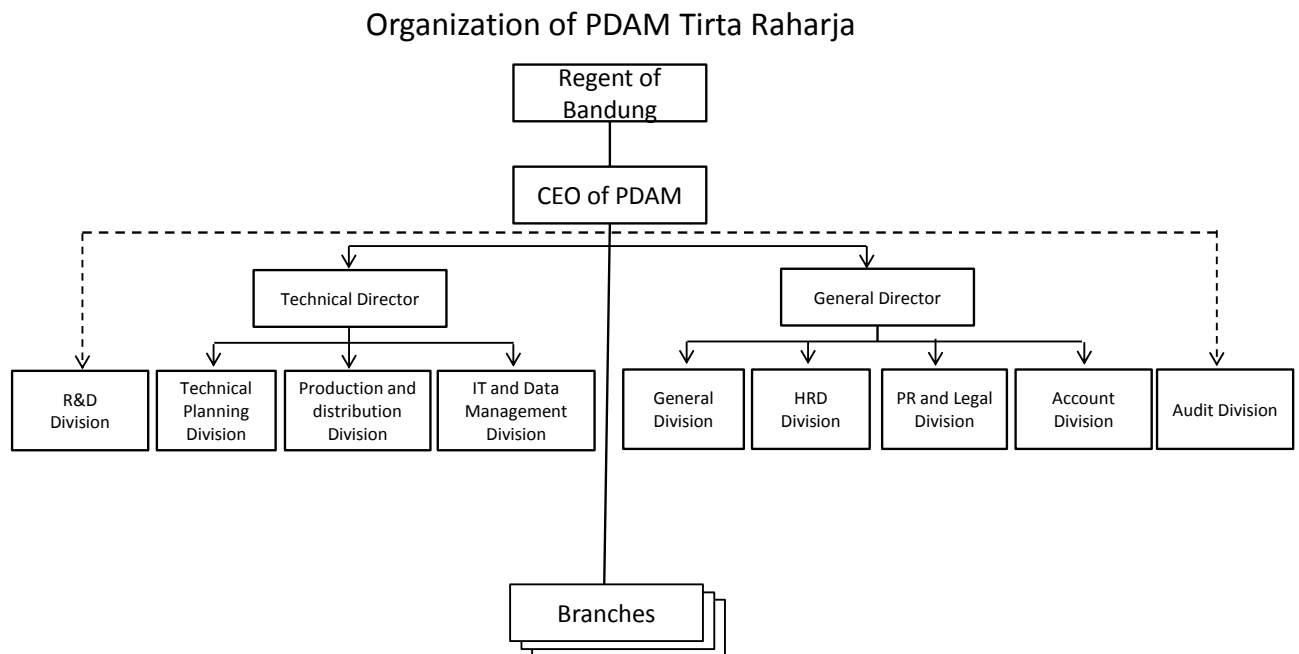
Organization of PDAM Tirta Raharja

Regent of Bandung

CEO of PDAM

Technical Director

General Director

R&D Division

Technical Planning Division

Production and distribution Division

IT and Data Management Division

General Division

HRD Division

PR and Legal Division

Account Division

Audit Division

Branches